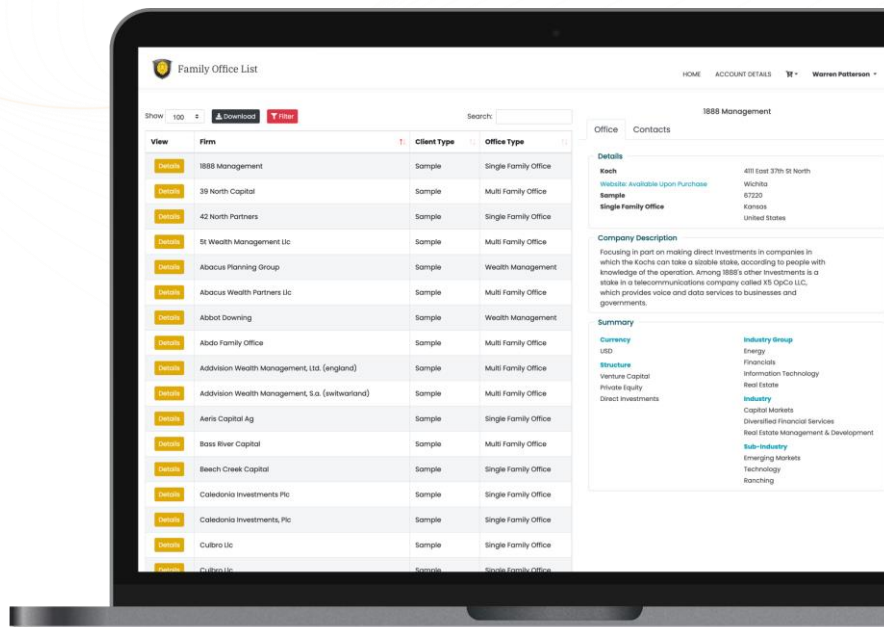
Family Office List

HOME ACCOUNT DETAILS Warren Patterson

Show 100 Download Filter Search:

| View | Firm | Client Type | Office Type |
|---|---|---|---|
| Details | 1888 Management | Sample | Single Family Office |
| Details | 39 North Capital | Sample | Multi Family Office |
| Details | 42 North Partners | Sample | Single Family Office |
| Details | 5t Wealth Management Llc | Sample | Multi Family Office |
| Details | Abacus Planning Group | Sample | Wealth Management |
| Details | Abacus Wealth Partners Llc | Sample | Multi Family Office |
| Details | Abbot Downing | Sample | Wealth Management |
| Details | Abdo Family Office | Sample | Multi Family Office |
| Details | Addvision Wealth Management, Ltd. (england) | Sample | Multi Family Office |
| Details | Addvision Wealth Management, S.a. (switzerland) | Sample | Multi Family Office |
| Details | Aeris Capital Ag | Sample | Single Family Office |
| Details | Bass River Capital | Sample | Multi Family Office |
| Details | Beech Creek Capital | Sample | Single Family Office |
| Details | Caledonia Investments Plc | Sample | Single Family Office |
| Details | Caledonia Investments, Plc | Sample | Single Family Office |
| Details | Culbro Llc | Sample | Single Family Office |
| Details | Culbro Llc | Sample | Single Family Office |

1888 Management

Office Contacts

Details

Koch
Website: Available Upon Purchase
Sample
Single Family Office

4111 East 37th St North
Wichita
67220
Kansas
United States

Company Description

Focusing in part on making direct investments in companies in which the Kochs can take a sizable stake, according to people with knowledge of the operation. Among 1888's other investments is a stake in a telecommunications company called X5 OpCo LLC, which provides voice and data services to businesses and governments.

Summary

Currency
USD

Structure
Venture Capital
Private Equity
Direct Investments

Industry Group
Energy
Financials
Information Technology
Real Estate

Industry
Capital Markets
Diversified Financial Services
Real Estate Management & Development

Sub-Industry
Emerging Markets
Technology
Ranching